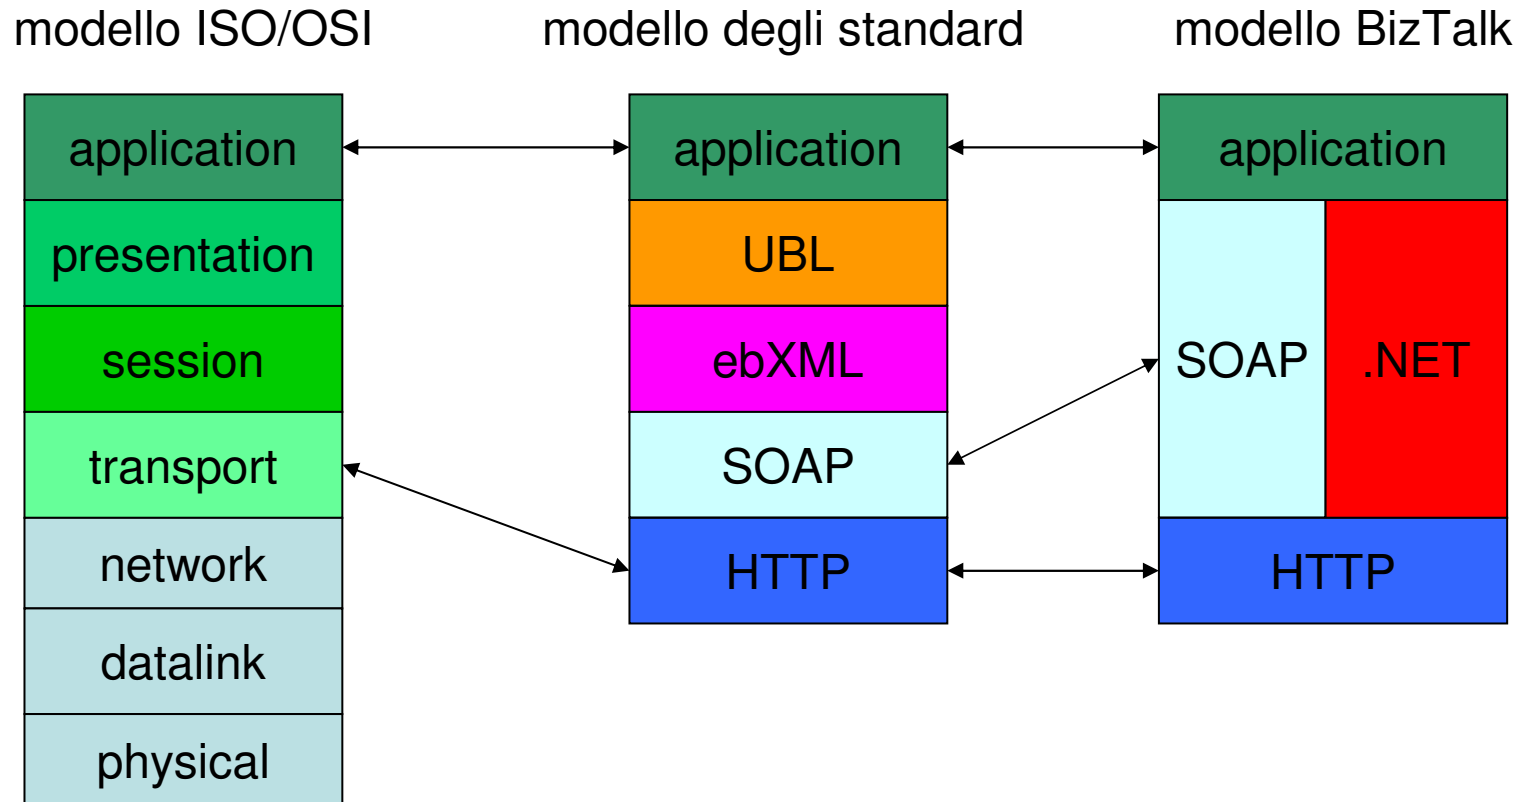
modello ISO/OSI

application

presentation

session

transport

network

datalink

physical

modello degli standard

application

UBL

ebXML

SOAP

HTTP

modello BizTalk

application

SOAP

.NET

HTTP